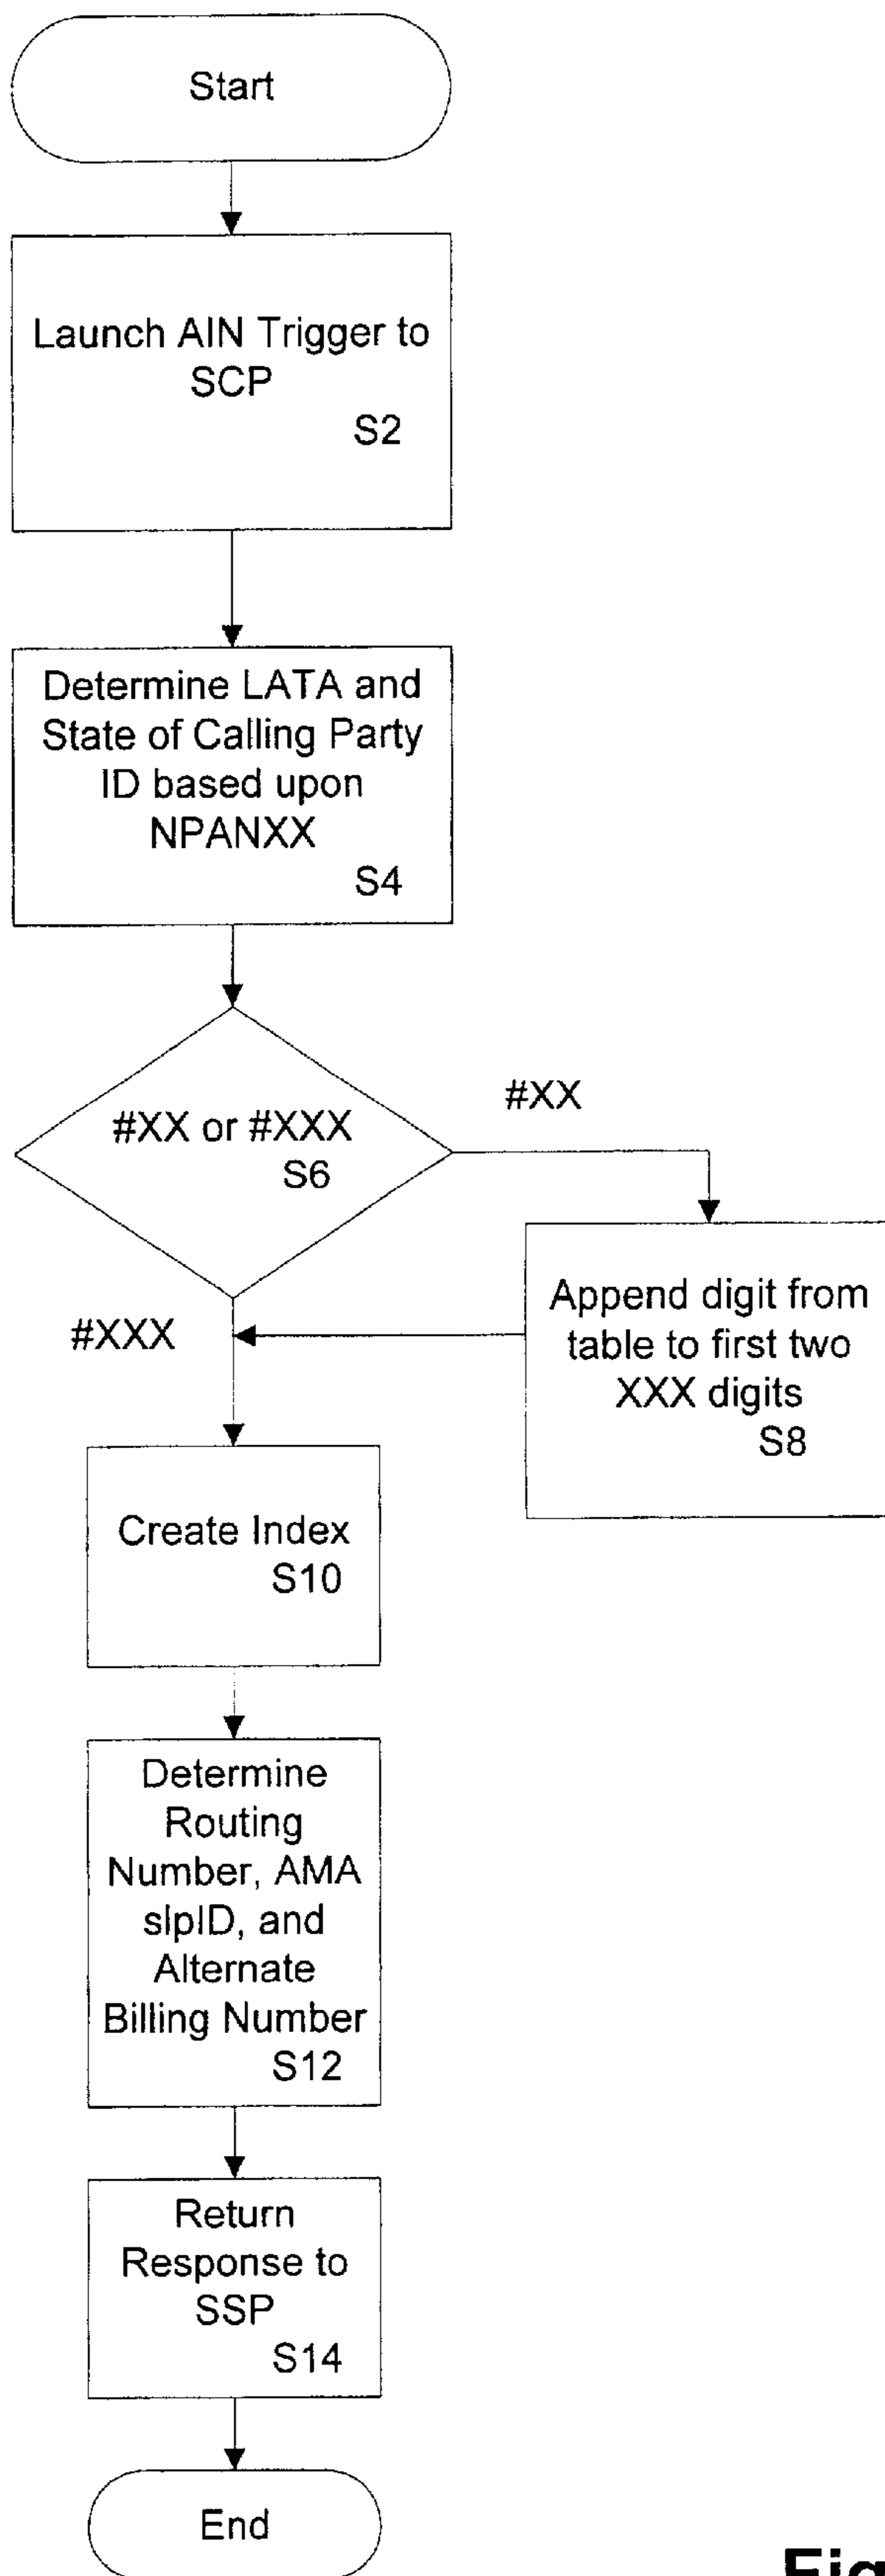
Start

Launch AIN Trigger to SCP
S2

Determine LATA and State of Calling Party ID based upon NPANXX
S4

#XX or #XXX
S6

#XX

Append digit from table to first two XXX digits
S8

#XXX

Create Index
S10

Determine Routing Number, AMA slpID, and Alternate Billing Number
S12

Return Response to SSP
S14

End

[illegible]